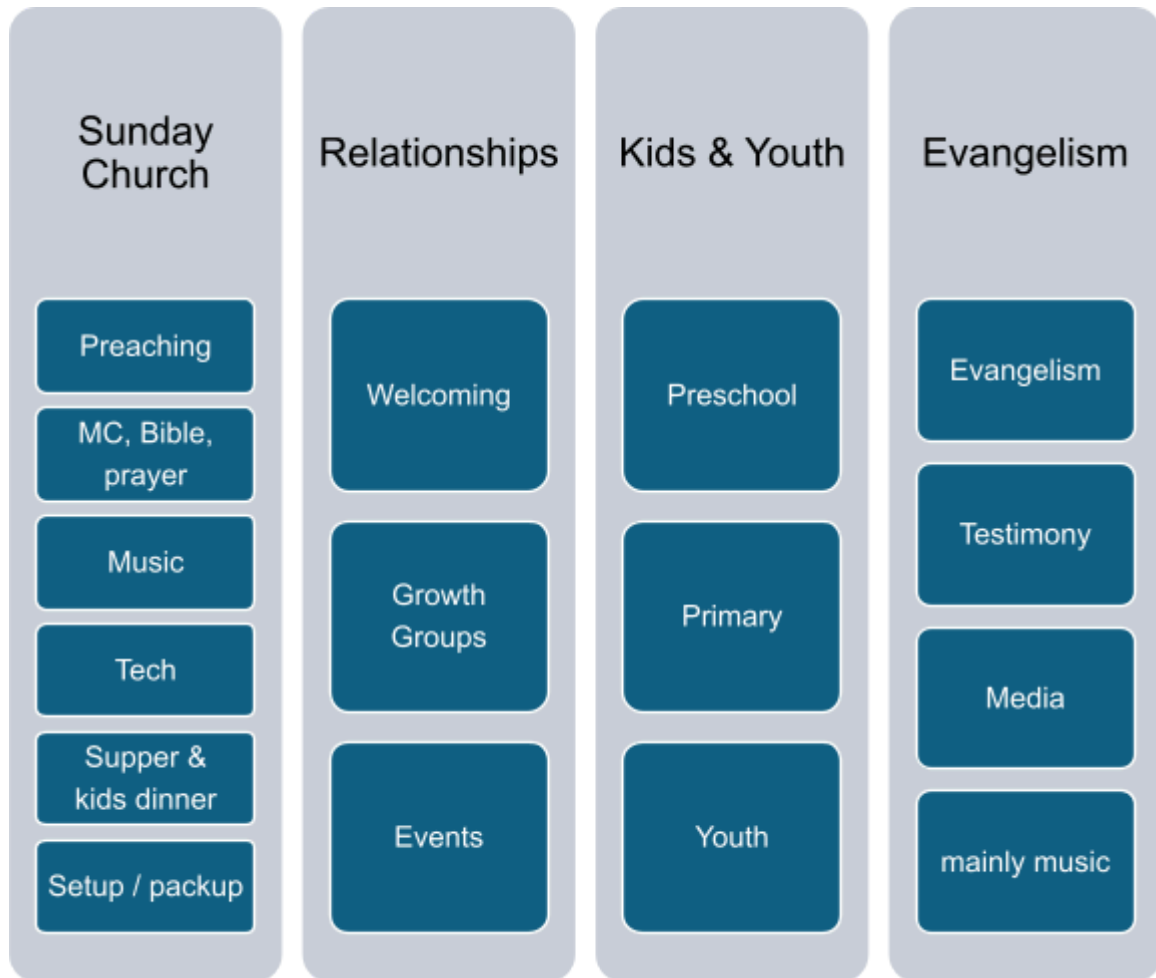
Sunday Church

Preaching

MC, Bible, prayer

Music

Tech

Supper & kids dinner

Setup / packup

Relationships

Welcoming

Growth Groups

Events

Kids & Youth

Preschool

Primary

Youth

Evangelism

Evangelism

Testimony

Media

mainly music